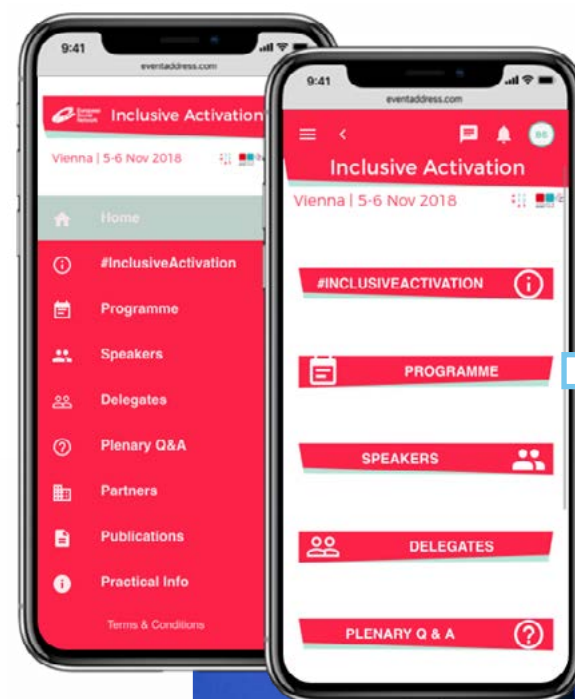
9:41
eventaddress.com
European Social Network
Inclusive Activation
Vienna | 5-6 Nov 2018
Home
#InclusiveActivation
Programme
Speakers
Delegates
Plenary Q&A
Partners
Publications
Practical Info
Terms & Conditions

9:41
eventaddress.com
Inclusive Activation
Vienna | 5-6 Nov 2018
#INCLUSIVEACTIVATION
PROGRAMME
SPEAKERS
DELEGATES
PLENARY Q & A